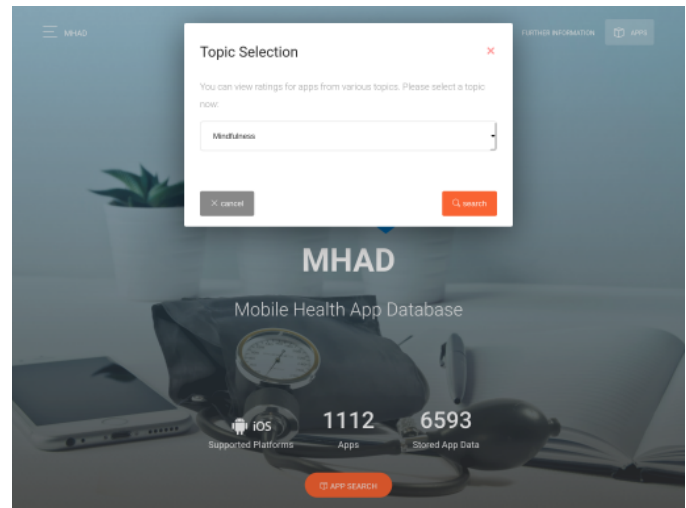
MHAD

FURTHER INFORMATION

APPS

Topic Selection

×

You can view ratings for apps from various topics. Please select a topic now:

Mindfulness

× cancel

search

MHAD

Mobile Health App Database

iOS
Supported Platforms

1112
Apps

6593
Stored App Data

APP SEARCH